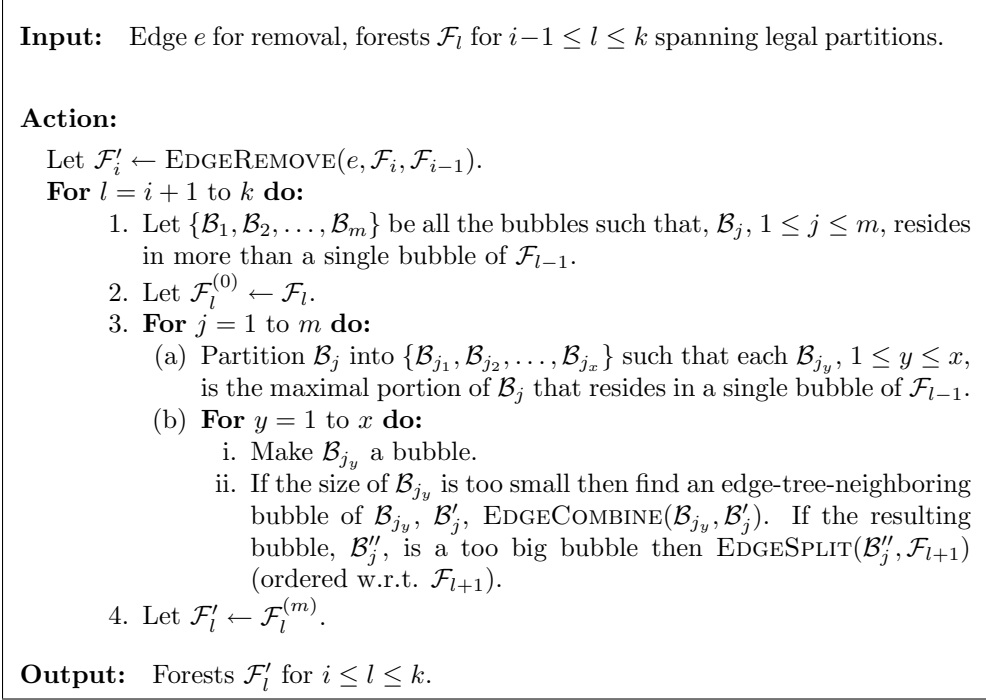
**Input:** Edge $e$ for removal, forests $\mathcal{F}_l$ for $i-1 \leq l \leq k$ spanning legal partitions.

**Action:**

Let $\mathcal{F}'_i \leftarrow$ EDGEREMOVE$(e, \mathcal{F}_i, \mathcal{F}_{i-1})$.
**For** $l = i+1$ to $k$ **do:**

1. Let $\{\mathcal{B}_1, \mathcal{B}_2, \ldots, \mathcal{B}_m\}$ be all the bubbles such that, $\mathcal{B}_j$, $1 \leq j \leq m$, resides in more than a single bubble of $\mathcal{F}_{l-1}$.
2. Let $\mathcal{F}_l^{(0)} \leftarrow \mathcal{F}_l$.
3. **For** $j = 1$ to $m$ **do:**
(a) Partition $\mathcal{B}_j$ into $\{\mathcal{B}_{j_1}, \mathcal{B}_{j_2}, \ldots, \mathcal{B}_{j_x}\}$ such that each $\mathcal{B}_{j_y}$, $1 \leq y \leq x$, is the maximal portion of $\mathcal{B}_j$ that resides in a single bubble of $\mathcal{F}_{l-1}$.
(b) **For** $y = 1$ to $x$ **do:**
i. Make $\mathcal{B}_{j_y}$ a bubble.
ii. If the size of $\mathcal{B}_{j_y}$ is too small then find an edge-tree-neighboring bubble of $\mathcal{B}_{j_y}$, $\mathcal{B}'_j$, EDGECOMBINE$(\mathcal{B}_{j_y}, \mathcal{B}'_j)$. If the resulting bubble, $\mathcal{B}''_j$, is a too big bubble then EDGESPLIT$(\mathcal{B}''_j, \mathcal{F}_{l+1})$ (ordered w.r.t. $\mathcal{F}_{l+1}$).
4. Let $\mathcal{F}'_l \leftarrow \mathcal{F}_l^{(m)}$.

**Output:** Forests $\mathcal{F}'_l$ for $i \leq l \leq k$.